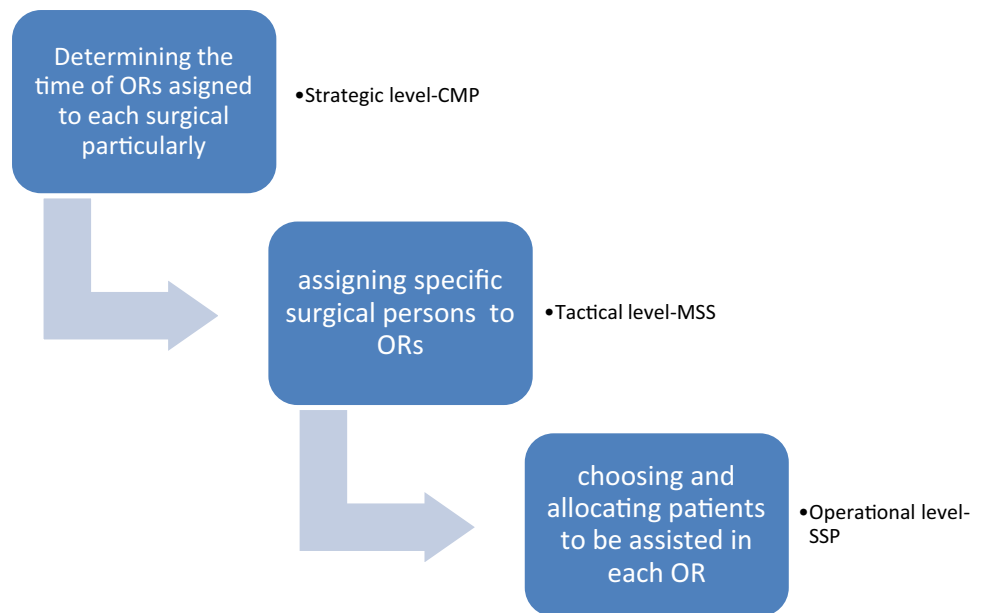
Determining the time of ORs asigned to each surgical particularly

•Strategic level-CMP

assigning specific surgical persons to ORs

•Tactical level-MSS

choosing and allocating patients to be assisted in each OR

•Operational level-SSP